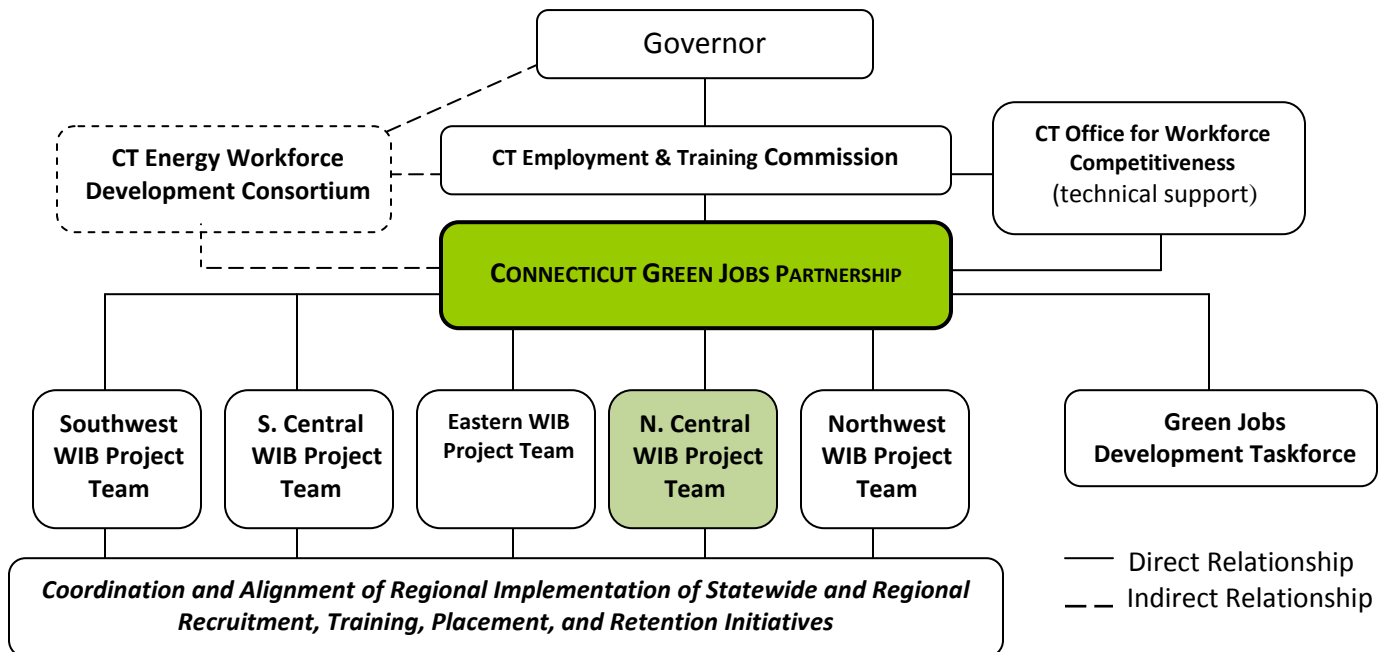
Governor

CT Energy Workforce Development Consortium

CT Employment & Training Commission

CT Office for Workforce Competitiveness (technical support)

CONNECTICUT GREEN JOBS PARTNERSHIP

Southwest WIB Project Team

S. Central WIB Project Team

Eastern WIB Project Team

N. Central WIB Project Team

Northwest WIB Project Team

Green Jobs Development Taskforce

Coordination and Alignment of Regional Implementation of Statewide and Regional Recruitment, Training, Placement, and Retention Initiatives

Direct Relationship

Indirect Relationship